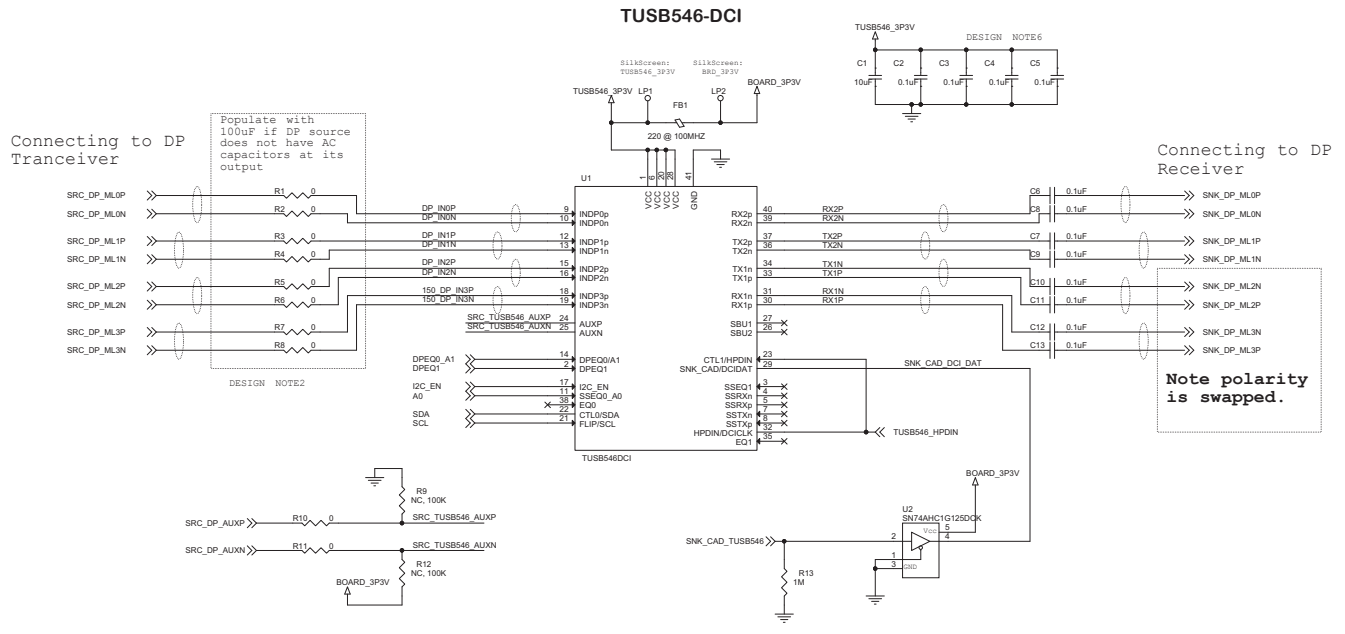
TUSB546-DCI

TUSB546_3P3V
DESIGN NOTE6
C1 10uF
C2 0.1uF
C3 0.1uF
C4 0.1uF
C5 0.1uF

SilkScreen: TUSB546_3P3V
SilkScreen: BRD_3P3V
TUSB546_3P3V LP1
FB1
LP2 BOARD_3P3V
220 @ 100MHZ

Connecting to DP Tranceiver

Populate with 100uF if DP source does not have AC capacitors at its output

Connecting to DP Receiver

SRC_DP_ML0P
SRC_DP_ML0N
SRC_DP_ML1P
SRC_DP_ML1N
SRC_DP_ML2P
SRC_DP_ML2N
SRC_DP_ML3P
SRC_DP_ML3N

R1 0
R2 0
R3 0
R4 0
R5 0
R6 0
R7 0
R8 0

DESIGN NOTE2

U1
1 VCC
6 VCC
20 VCC
26 VCC
41 GND

DP_IN0P 9 INDP0p
DP_IN0N 10 INDP0n
DP_IN1P 12 INDP1p
DP_IN1N 13 INDP1n
DP_IN2P 15 INDP2p
DP_IN2N 16 INDP2n
150_DP_IN3P 18 INDP3p
150_DP_IN3N 19 INDP3n
SRC_TUSB546_AUXP 24 AUXP
SRC_TUSB546_AUXN 25 AUXN
DPEQ0_A1 14 DPEQ0/A1
DPEQ1 2 DPEQ1
I2C_EN 17 I2C_EN
A0 11 SSEQ0_A0
38 EQ0
SDA 22 CTL0/SDA
SCL 21 FLIP/SCL

RX2p 40 RX2P
RX2n 39 RX2N
TX2p 37 TX2P
TX2n 36 TX2N
TX1n 34 TX1N
TX1p 33 TX1P
RX1n 31 RX1N
RX1p 30 RX1P
SBU1 27
SBU2 28
CTL1/HPDIN 23
SNK_CAD/DCIDAT 29
SSEQ1 3
SSRXn 4
SSRXp 5
SSTXn 7
SSTXp 8
HPDIN/DCICLK 32
EQ1 35

TUSB546DCI

C6 0.1uF SNK_DP_ML0P
C8 0.1uF SNK_DP_ML0N
C7 0.1uF SNK_DP_ML1P
C9 0.1uF SNK_DP_ML1N
C10 0.1uF SNK_DP_ML2N
C11 0.1uF SNK_DP_ML2P
C12 0.1uF SNK_DP_ML3N
C13 0.1uF SNK_DP_ML3P

Note polarity is swapped.

SNK_CAD_DCI_DAT
TUSB546_HPDIN

R9 NC, 100K
SRC_DP_AUXP R10 0 SRC_TUSB546_AUXP
SRC_DP_AUXN R11 0 SRC_TUSB546_AUXN
R12 NC, 100K
BOARD_3P3V

BOARD_3P3V
U2
SN74AHC1G125DCK
2 5 Vcc 4
1
3 GND
SNK_CAD_TUSB546
R13 1M